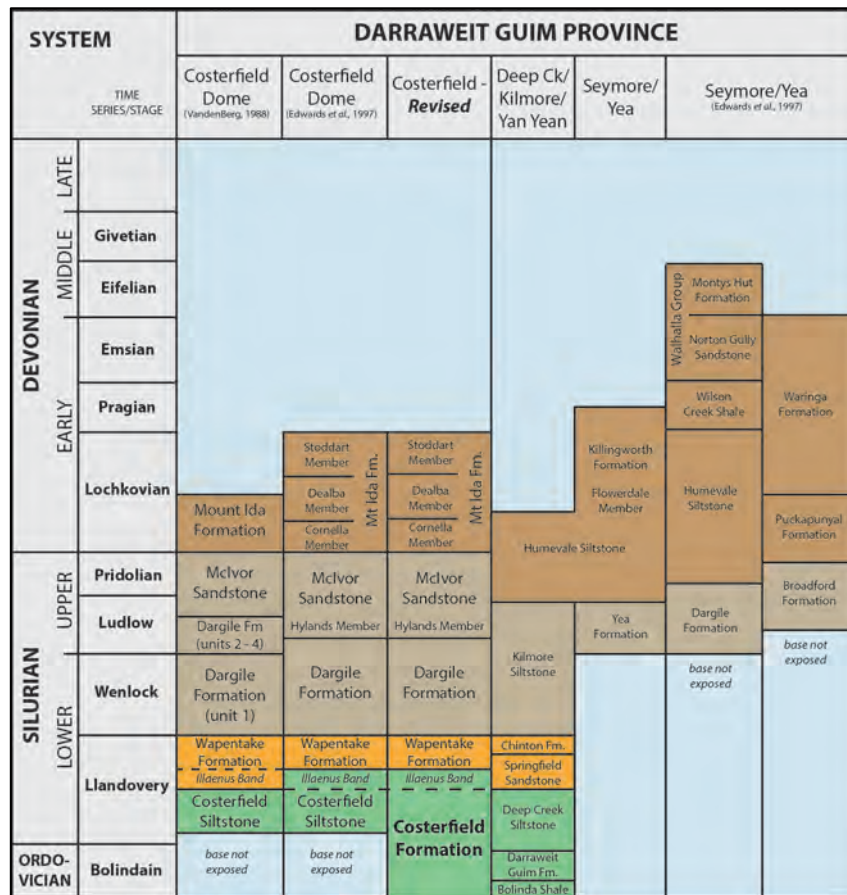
| SYSTEM | TIME SERIES/STAGE | DARRAWEIT GUIM PROVINCE | | | | | |
|---|---|---|---|---|---|---|---|
| | | Costerfield Dome (VandenBerg, 1988) | Costerfield Dome (Edwards et al., 1997) | Costerfield - *Revised* | Deep Ck/ Kilmore/ Yan Yean | Seymore/ Yea | Seymore/Yea (Edwards et al., 1997) |
| DEVONIAN LATE | | | | | | | |
| DEVONIAN MIDDLE | Givetian | | | | | | |
| | Eifelian | | | | | | Walhalla Group: Montys Hut Formation |
| DEVONIAN EARLY | Emsian | | | | | | Norton Gully Sandstone |
| | Pragian | | | | | Killingworth Formation | Wilson Creek Shale; Waringa Formation |
| | Lochkovian | Mount Ida Formation | Mt Ida Fm.: Stoddart Member, Dealba Member, Cornella Member | Mt Ida Fm.: Stoddart Member, Dealba Member, Cornella Member | Humevale Siltstone | Flowerdale Member | Humevale Siltstone; Puckapunyal Formation |
| SILURIAN UPPER | Pridolian | McIvor Sandstone | McIvor Sandstone | McIvor Sandstone | | | Broadford Formation |
| | Ludlow | Dargile Fm (units 2 - 4) | Hylands Member | Hylands Member | Kilmore Siltstone | Yea Formation | Dargile Formation; base not exposed |
| SILURIAN LOWER | Wenlock | Dargile Formation (unit 1) | Dargile Formation | Dargile Formation | | | base not exposed |
| | Llandovery | Wapentake Formation; Illaenus Band; Costerfield Siltstone | Wapentake Formation; Illaenus Band; Costerfield Siltstone | Wapentake Formation; Illaenus Band; Costerfield Formation | Chinton Fm.; Springfield Sandstone; Deep Creek Siltstone | | |
| ORDO-VICIAN | Bolindain | base not exposed | base not exposed | | Darraweit Guim Fm.; Bolinda Shale | | |